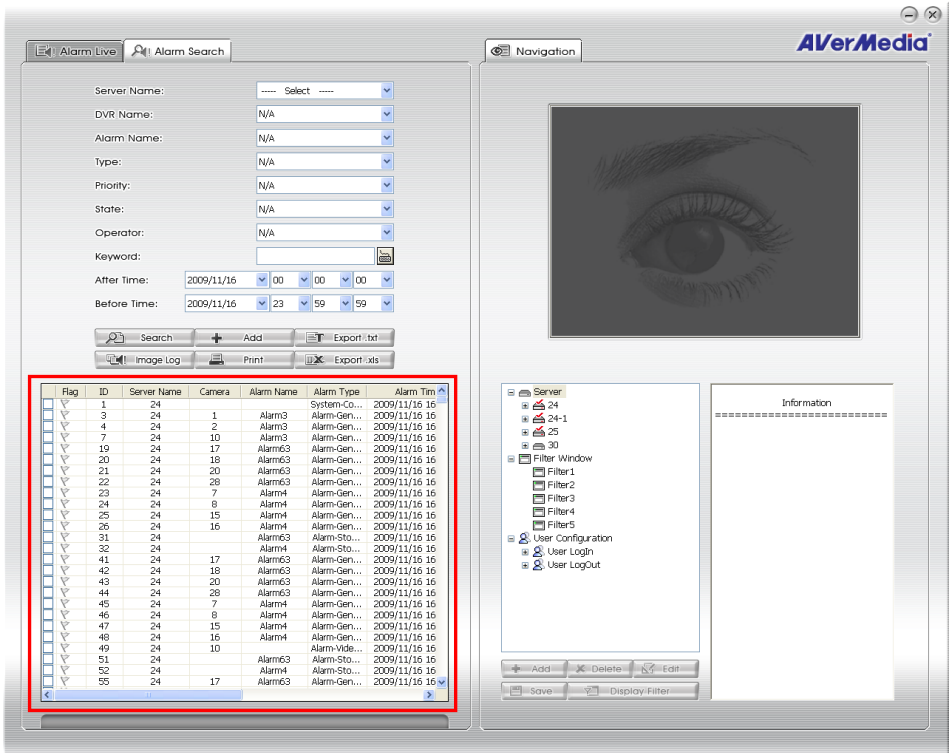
AVerMedia

Alarm Live | Alarm Search

Server Name: ---- Select ----
DVR Name: N/A
Alarm Name: N/A
Type: N/A
Priority: N/A
State: N/A
Operator: N/A
Keyword:
After Time: 2009/11/16 00 00 00
Before Time: 2009/11/16 23 59 59

Search | Add | Export .txt
Image Log | Print | Export .xls

| Flag | ID | Server Name | Camera | Alarm Name | Alarm Type | Alarm Tim |
|---|---|---|---|---|---|---|
| | 1 | 24 | | | System-Co... | 2009/11/16 16 |
| | 3 | 24 | 1 | Alarm3 | Alarm-Gen... | 2009/11/16 16 |
| | 4 | 24 | 2 | Alarm3 | Alarm-Gen... | 2009/11/16 16 |
| | 7 | 24 | 10 | Alarm3 | Alarm-Gen... | 2009/11/16 16 |
| | 19 | 24 | 17 | Alarm63 | Alarm-Gen... | 2009/11/16 16 |
| | 20 | 24 | 18 | Alarm63 | Alarm-Gen... | 2009/11/16 16 |
| | 21 | 24 | 20 | Alarm63 | Alarm-Gen... | 2009/11/16 16 |
| | 22 | 24 | 28 | Alarm63 | Alarm-Gen... | 2009/11/16 16 |
| | 23 | 24 | 7 | Alarm4 | Alarm-Gen... | 2009/11/16 16 |
| | 24 | 24 | 8 | Alarm4 | Alarm-Gen... | 2009/11/16 16 |
| | 25 | 24 | 15 | Alarm4 | Alarm-Gen... | 2009/11/16 16 |
| | 26 | 24 | 16 | Alarm4 | Alarm-Gen... | 2009/11/16 16 |
| | 31 | 24 | | Alarm63 | Alarm-Sto... | 2009/11/16 16 |
| | 32 | 24 | | Alarm4 | Alarm-Sto... | 2009/11/16 16 |
| | 41 | 24 | 17 | Alarm63 | Alarm-Gen... | 2009/11/16 16 |
| | 42 | 24 | 18 | Alarm63 | Alarm-Gen... | 2009/11/16 16 |
| | 43 | 24 | 20 | Alarm63 | Alarm-Gen... | 2009/11/16 16 |
| | 44 | 24 | 28 | Alarm63 | Alarm-Gen... | 2009/11/16 16 |
| | 45 | 24 | 7 | Alarm4 | Alarm-Gen... | 2009/11/16 16 |
| | 46 | 24 | 8 | Alarm4 | Alarm-Gen... | 2009/11/16 16 |
| | 47 | 24 | 15 | Alarm4 | Alarm-Gen... | 2009/11/16 16 |
| | 48 | 24 | 16 | Alarm4 | Alarm-Gen... | 2009/11/16 16 |
| | 49 | 24 | 10 | | Alarm-Vide... | 2009/11/16 16 |
| | 51 | 24 | | Alarm63 | Alarm-Sto... | 2009/11/16 16 |
| | 52 | 24 | | Alarm4 | Alarm-Sto... | 2009/11/16 16 |
| | 55 | 24 | 17 | Alarm63 | Alarm-Gen... | 2009/11/16 16 |

Navigation

Server
24
24-1
25
30
Filter Window
Filter1
Filter2
Filter3
Filter4
Filter5
User Configuration
User LogIn
User LogOut

Information
==========================

Add | Delete | Edit
Save | Display Filter